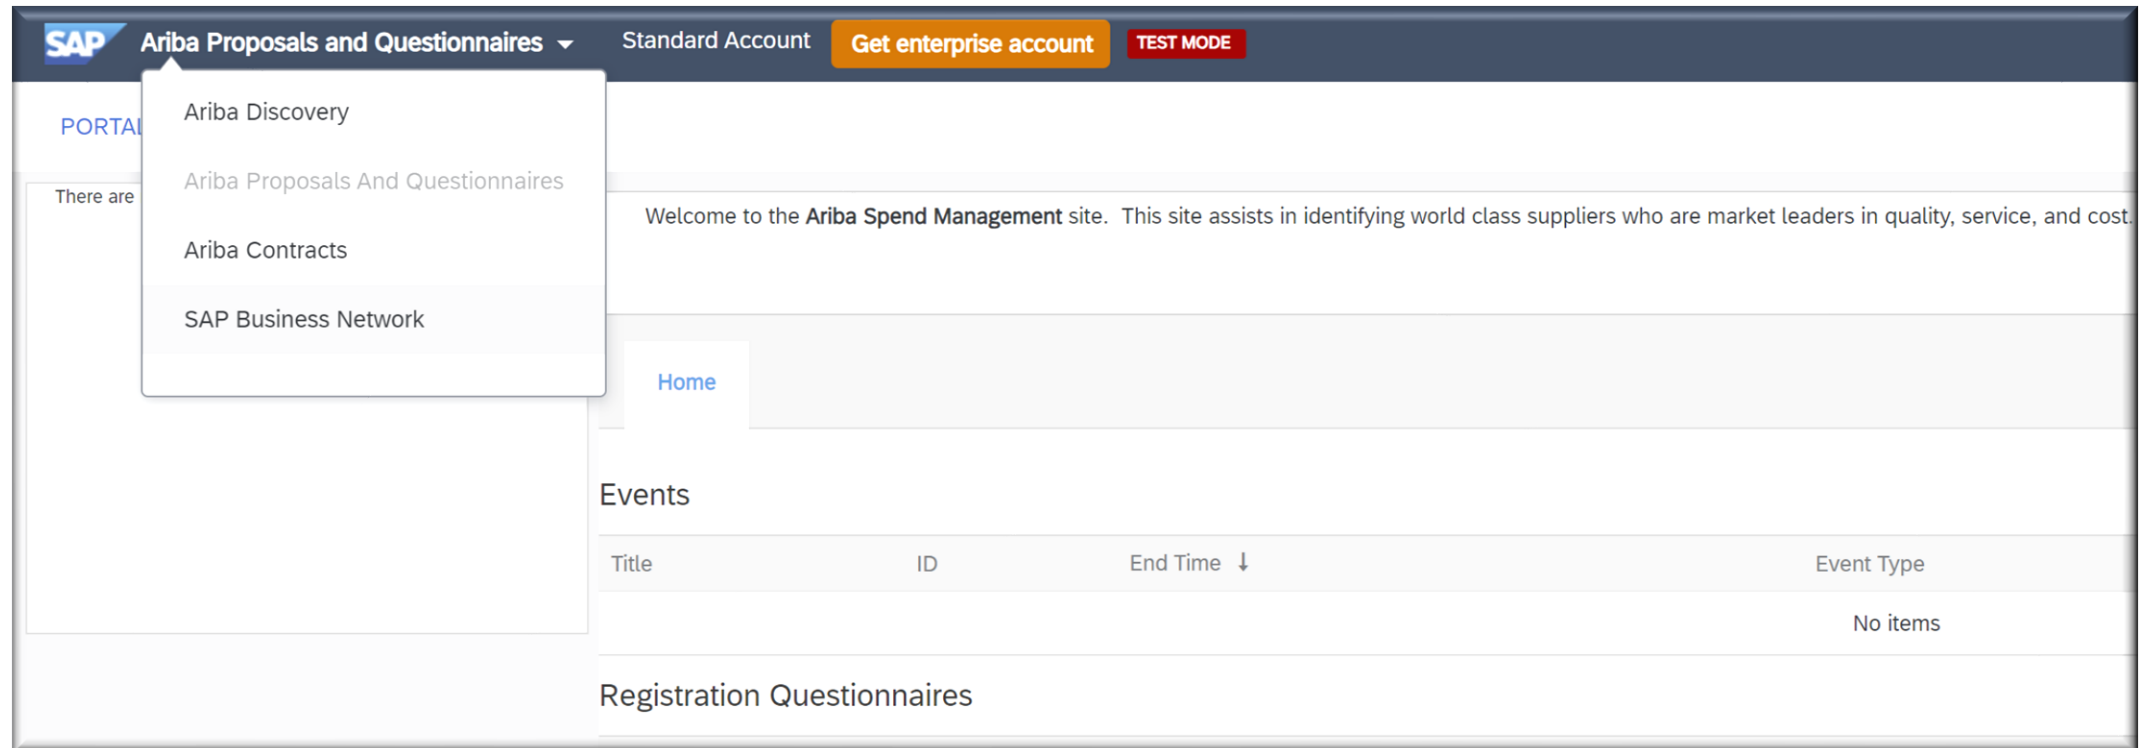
SAP Ariba Proposals and Questionnaires Standard Account Get enterprise account TEST MODE

Ariba Discovery

Ariba Proposals And Questionnaires

Ariba Contracts

SAP Business Network

PORTAL

There are

Welcome to the **Ariba Spend Management** site. This site assists in identifying world class suppliers who are market leaders in quality, service, and cost.

Home

Events

| Title | ID | End Time ↓ | Event Type |
|---|---|---|---|
| | | | No items |

Registration Questionnaires